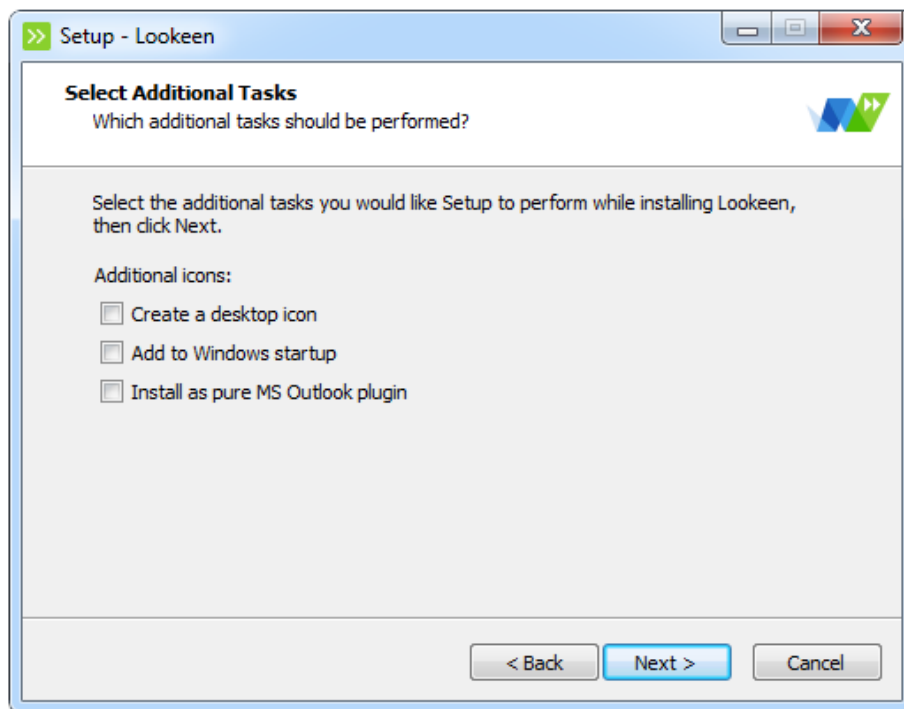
Setup - Lookeen

Select Additional Tasks
Which additional tasks should be performed?

Select the additional tasks you would like Setup to perform while installing Lookeen, then click Next.

Additional icons:

Create a desktop icon

Add to Windows startup

Install as pure MS Outlook plugin

< Back
Next >
Cancel